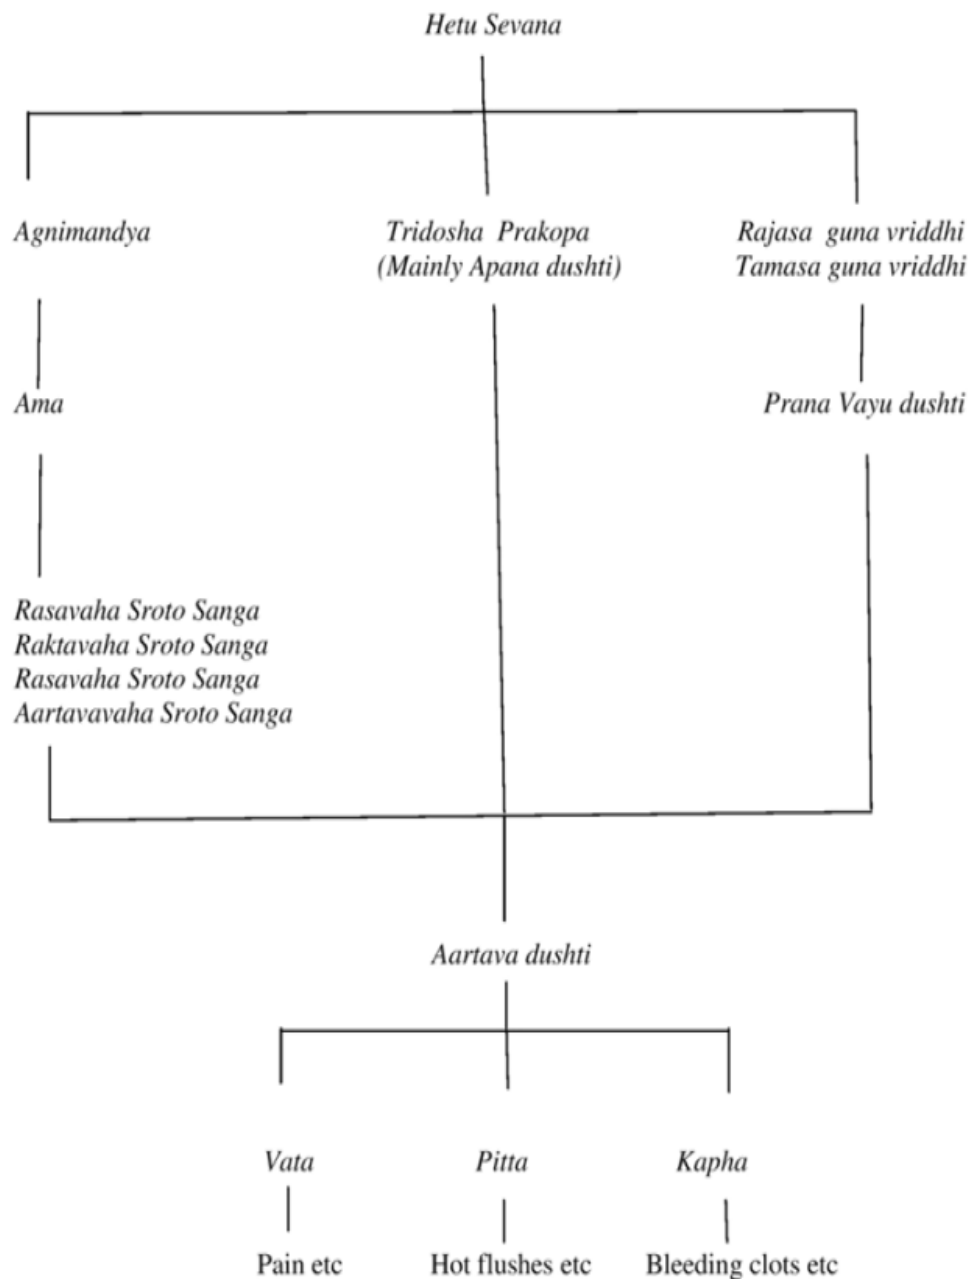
Hetu Sevana

Agnimandya

Tridosha Prakopa
(Mainly Apana dushti)

Rajasa guna vriddhi
Tamasa guna vriddhi

Ama

Prana Vayu dushti

Rasavaha Sroto Sanga
Raktavaha Sroto Sanga
Rasavaha Sroto Sanga
Aartavavaha Sroto Sanga

Aartava dushti

Vata

Pitta

Kapha

Pain etc

Hot flushes etc

Bleeding clots etc